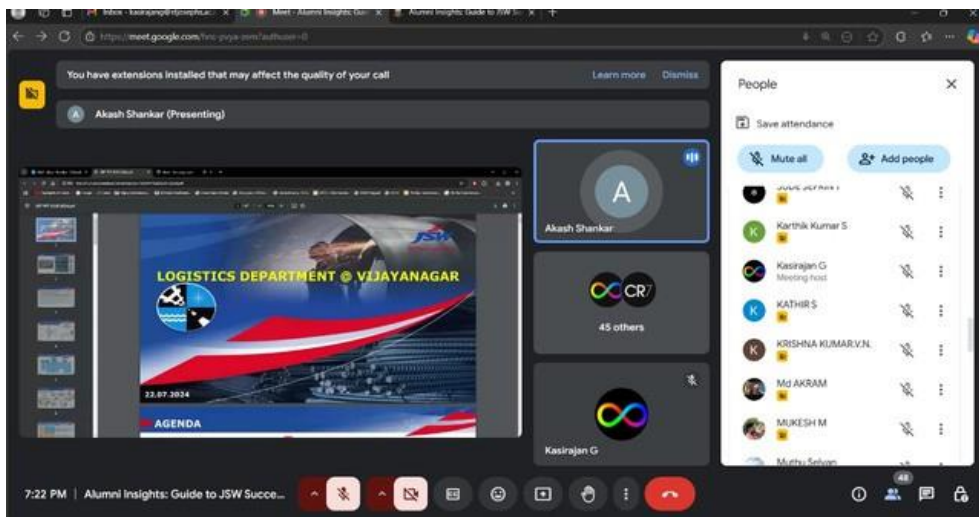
Inbox - kasirajang@stjosephs.ac. | Meet - Alumni Insights: Gui | Alumni Insights: Guide to JSW Su

https://meet.google.com/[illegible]

You have extensions installed that may affect the quality of your call Learn more Dismiss

A Akash Shankar (Presenting)

JSW

LOGISTICS DEPARTMENT @ VIJAYANAGAR

22.07.2024

AGENDA

A

Akash Shankar

CR7

45 others

Kasirajan G

People

Save attendance

Mute all

Add people

JUDE JEFRIN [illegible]

Karthik Kumar S

Kasirajan G
Meeting host

KATHIR S

KRISHNA KUMAR.V.N.

Md AKRAM

MUKESH M

Muthu Selvan

7:22 PM | Alumni Insights: Guide to JSW Succe...

48